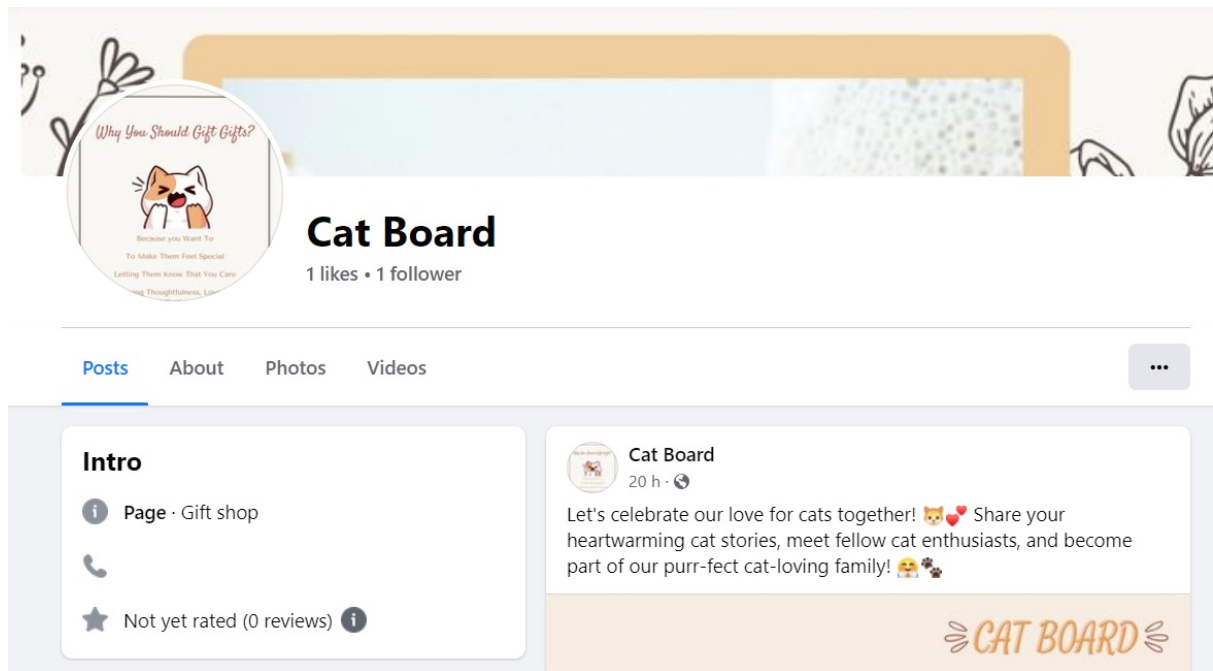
Why You Should Gift Gifts?

Because you Want To

To Make Them Feel Special

Letting Them Know That You Care

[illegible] Thoughtfulness, Lo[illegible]

Cat Board

1 likes • 1 follower

Posts About Photos Videos

...

Intro

Page · Gift shop

Not yet rated (0 reviews)

Cat Board

20 h ·

Let's celebrate our love for cats together! 🐱💕 Share your heartwarming cat stories, meet fellow cat enthusiasts, and become part of our purr-fect cat-loving family! 😹🐾

CAT BOARD